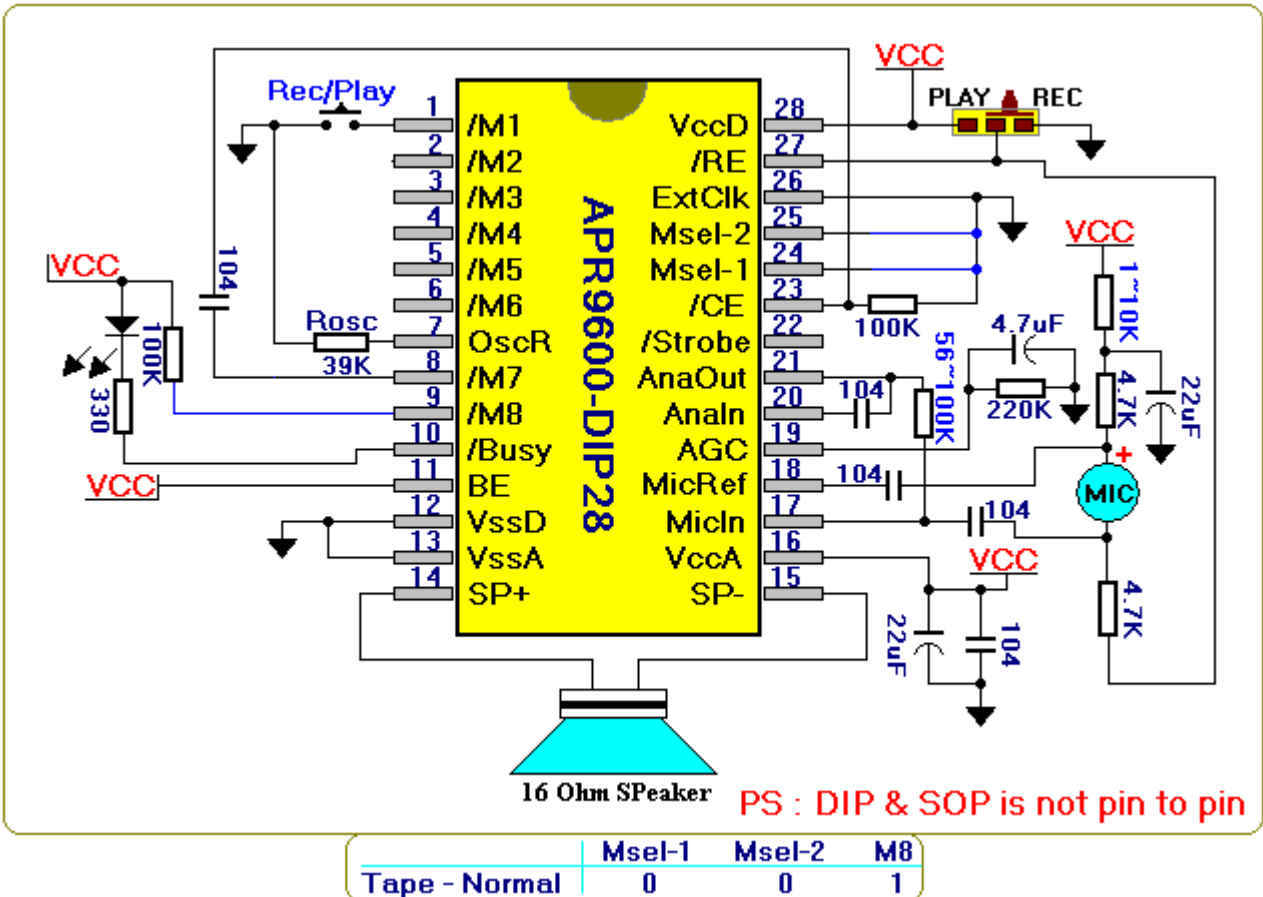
VCC
PLAY REC
Rec/Play
1 /M1
2 /M2
3 /M3
4 /M4
5 /M5
6 /M6
7 OscR
8 /M7
9 /M8
10 /Busy
11 BE
12 VssD
13 VssA
14 SP+

APR9600-DIP28

28 VccD
27 /RE
26 ExtClk
25 Msel-2
24 Msel-1
23 /CE
22 /Strobe
21 AnaOut
20 AnaIn
19 AGC
18 MicRef
17 MicIn
16 VccA
15 SP-

104
Rosc
39K
VCC
100K
330
VCC
100K
4.7uF
56~100K
104
220K
VCC
1~10K
4.7K
22uF
+
MIC
104
104
VCC
22uF
104
4.7K
16 Ohm SPeaker
PS : DIP & SOP is not pin to pin

| | Msel-1 | Msel-2 | M8 |
|---|---|---|---|
| Tape - Normal | 0 | 0 | 1 |